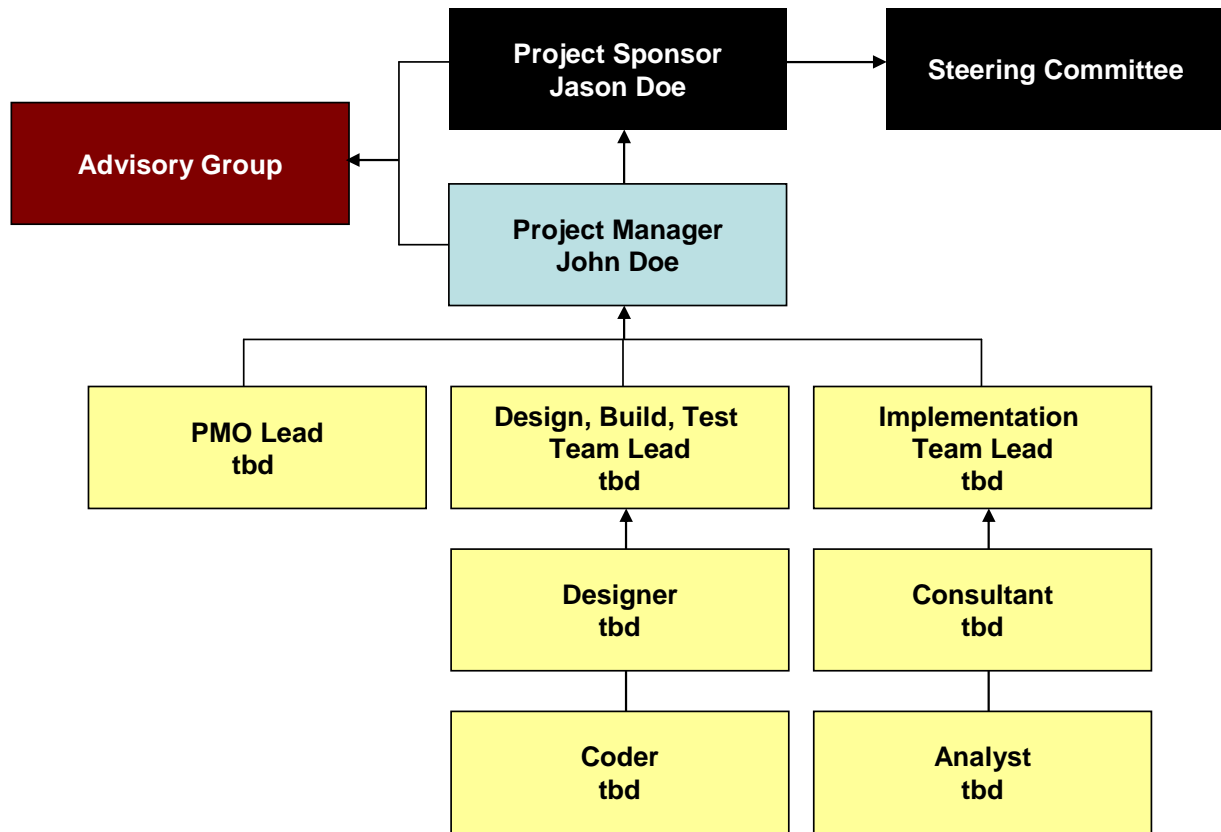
Project Sponsor
Jason Doe

Steering Committee

Advisory Group

Project Manager
John Doe

PMO Lead
tbd

Design, Build, Test
Team Lead
tbd

Implementation
Team Lead
tbd

Designer
tbd

Consultant
tbd

Coder
tbd

Analyst
tbd